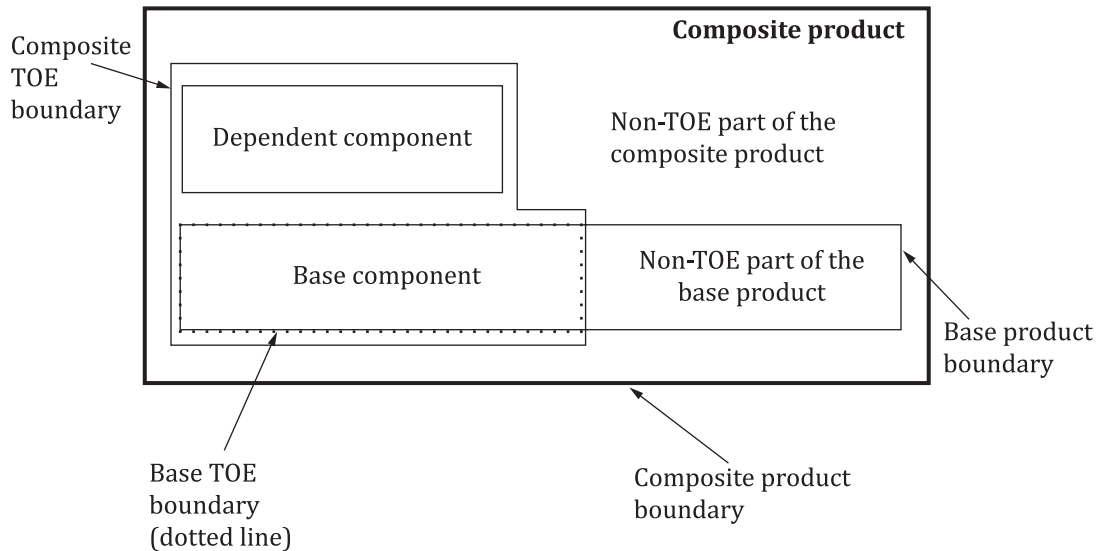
Composite product

Composite TOE boundary

Dependent component

Non-TOE part of the composite product

Base component

Non-TOE part of the base product

Base product boundary

Base TOE boundary (dotted line)

Composite product boundary